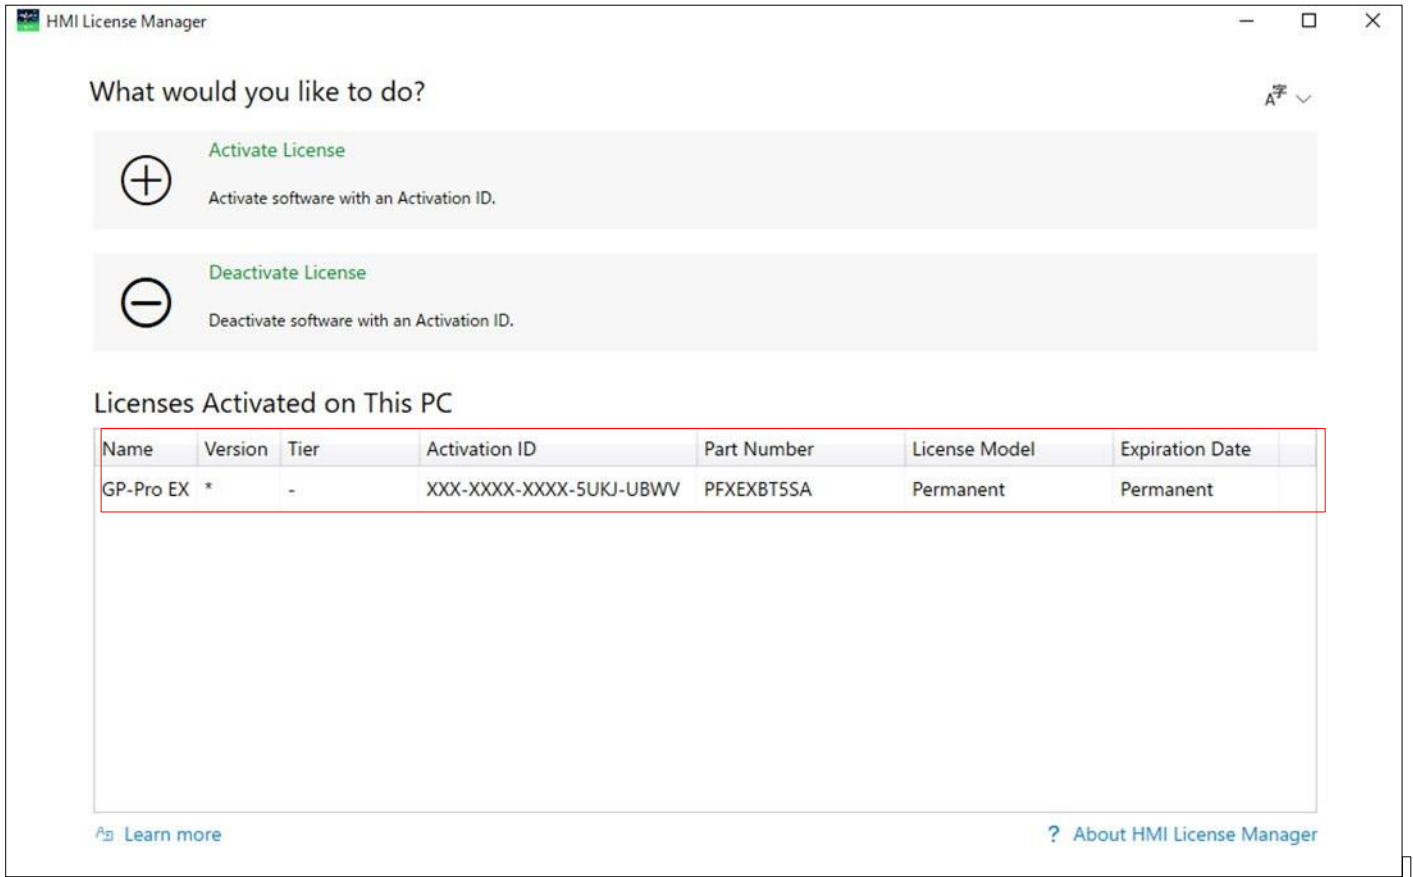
HMI License Manager

What would you like to do?

Activate License

Activate software with an Activation ID.

Deactivate License

Deactivate software with an Activation ID.

Licenses Activated on This PC

| Name | Version | Tier | Activation ID | Part Number | License Model | Expiration Date |
|---|---|---|---|---|---|---|
| GP-Pro EX | * | - | XXX-XXXX-XXXX-5UKJ-UBWV | PFXEXBT5SA | Permanent | Permanent |

Learn more

? About HMI License Manager